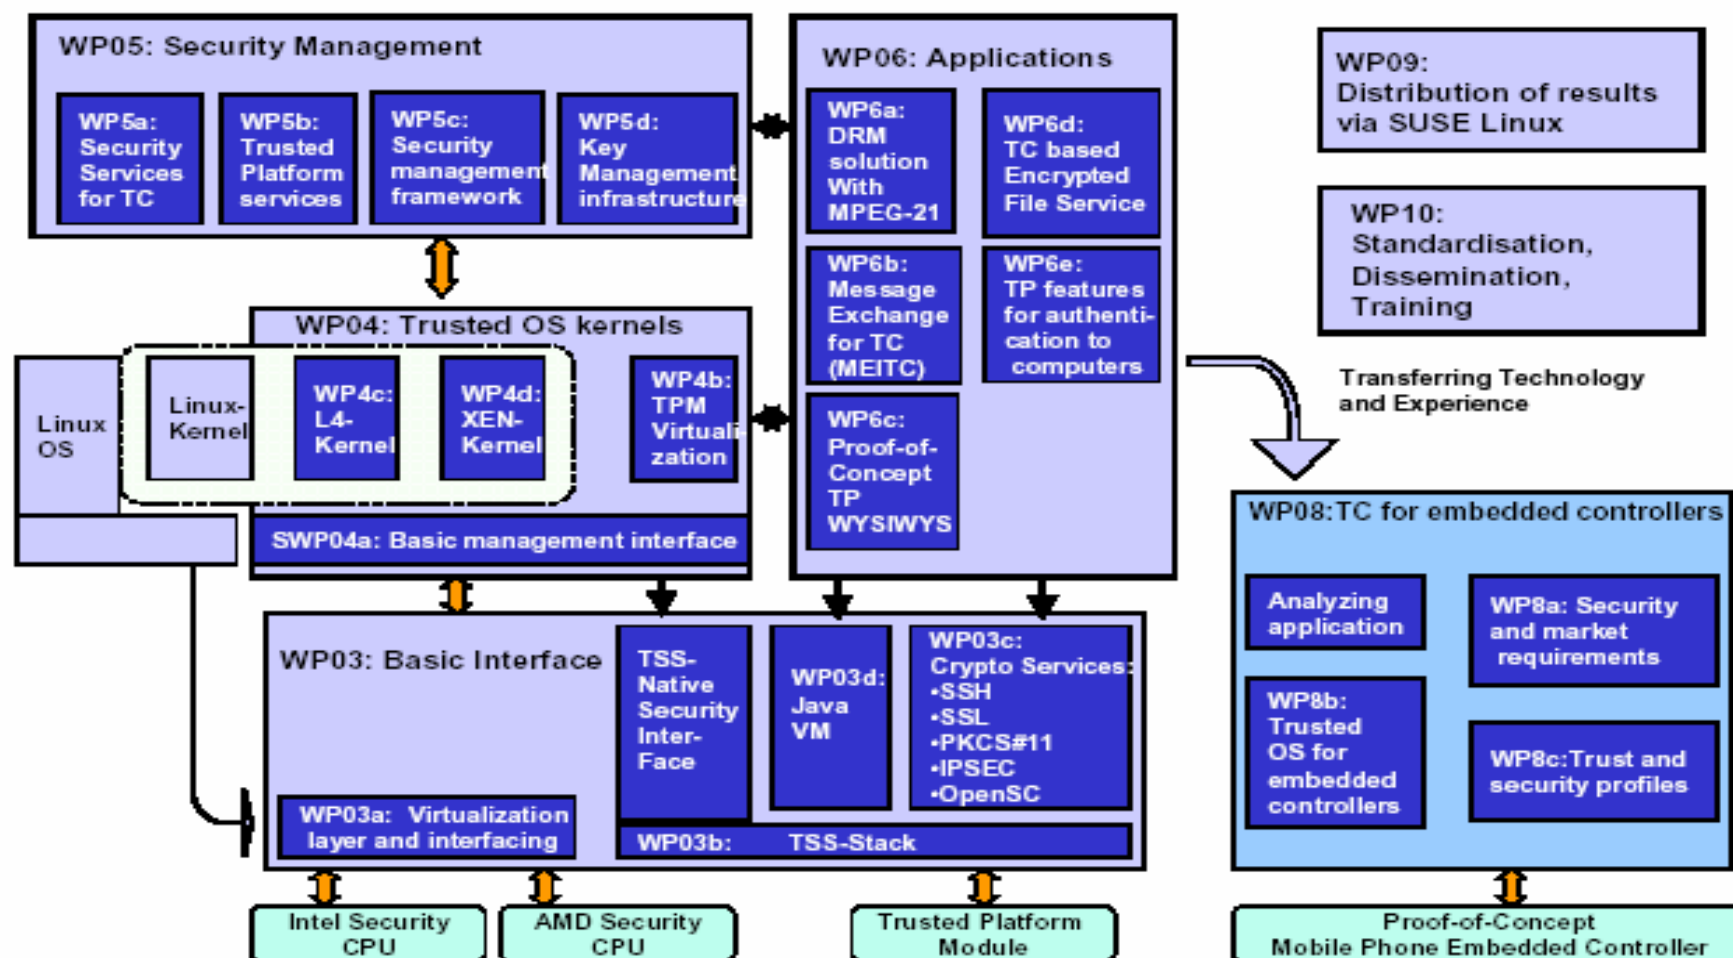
WP05: Security Management

WP5a: Security Services for TC

WP5b: Trusted Platform services

WP5c: Security management framework

WP5d: Key Management infrastructure

WP06: Applications

WP6a: DRM solution With MPEG-21

WP6d: TC based Encrypted File Service

WP6b: Message Exchange for TC (MEITC)

WP6e: TP features for authentication to computers

WP6c: Proof-of-Concept TP WYSIWYS

WP09: Distribution of results via SUSE Linux

WP10: Standardisation, Dissemination, Training

Transferring Technology and Experience

WP04: Trusted OS kernels

Linux OS

Linux-Kernel

WP4c: L4-Kernel

WP4d: XEN-Kernel

WP4b: TPM Virtualization

SWP04a: Basic management interface

WP08:TC for embedded controllers

Analyzing application

WP8a: Security and market requirements

WP8b: Trusted OS for embedded controllers

WP8c:Trust and security profiles

WP03: Basic Interface

TSS-Native Security Inter-Face

WP03d: Java VM

WP03c: Crypto Services: •SSH •SSL •PKCS#11 •IPSEC •OpenSC

WP03a: Virtualization layer and interfacing

WP03b: TSS-Stack

Intel Security CPU

AMD Security CPU

Trusted Platform Module

Proof-of-Concept Mobile Phone Embedded Controller